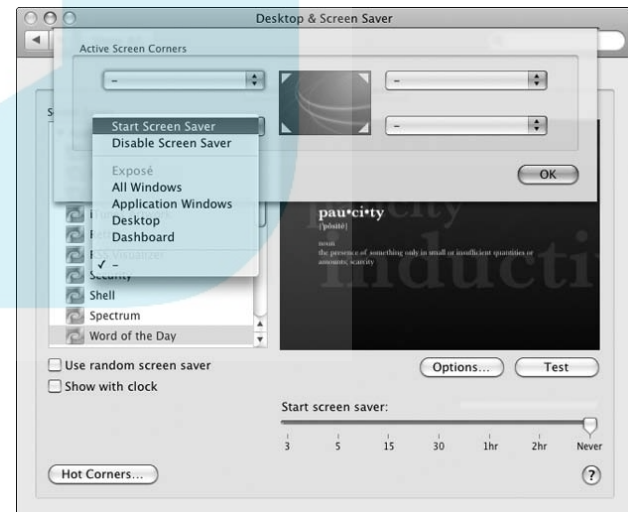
Desktop & Screen Saver

Active Screen Corners

–

–

Start Screen Saver
Disable Screen Saver

Exposé
All Windows
Application Windows
Desktop
Dashboard
✓ –

–

OK

Security
Shell
Spectrum
Word of the Day

pau•ci•ty
(pôsitē)
noun
the presence of something only in small or insufficient quantities or amounts; scarcity

Use random screen saver
Show with clock

Options...
Test

Start screen saver:

3
5
15
30
1hr
2hr
Never

Hot Corners...

?